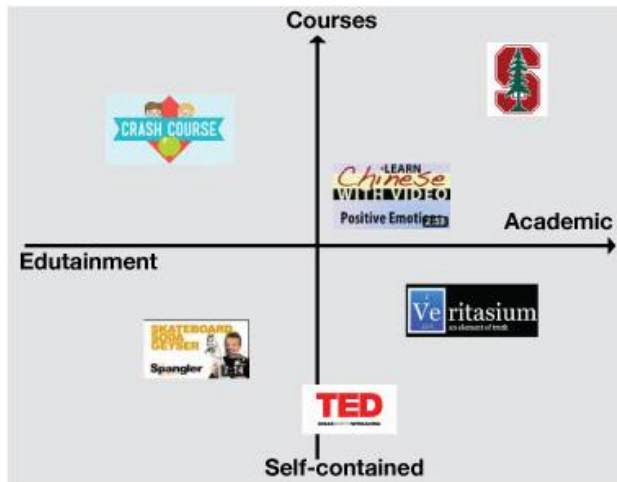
Courses

CRASH COURSE

LEARN Chinese WITH VIDEO

Positive Emoti 2:59

Academic

Edutainment

SKATEBOARD SODA GEYSER

Spangler 7:14

Ve ritasium

an element of truth

TED

IDEAS WORTH SPREADING

Self-contained